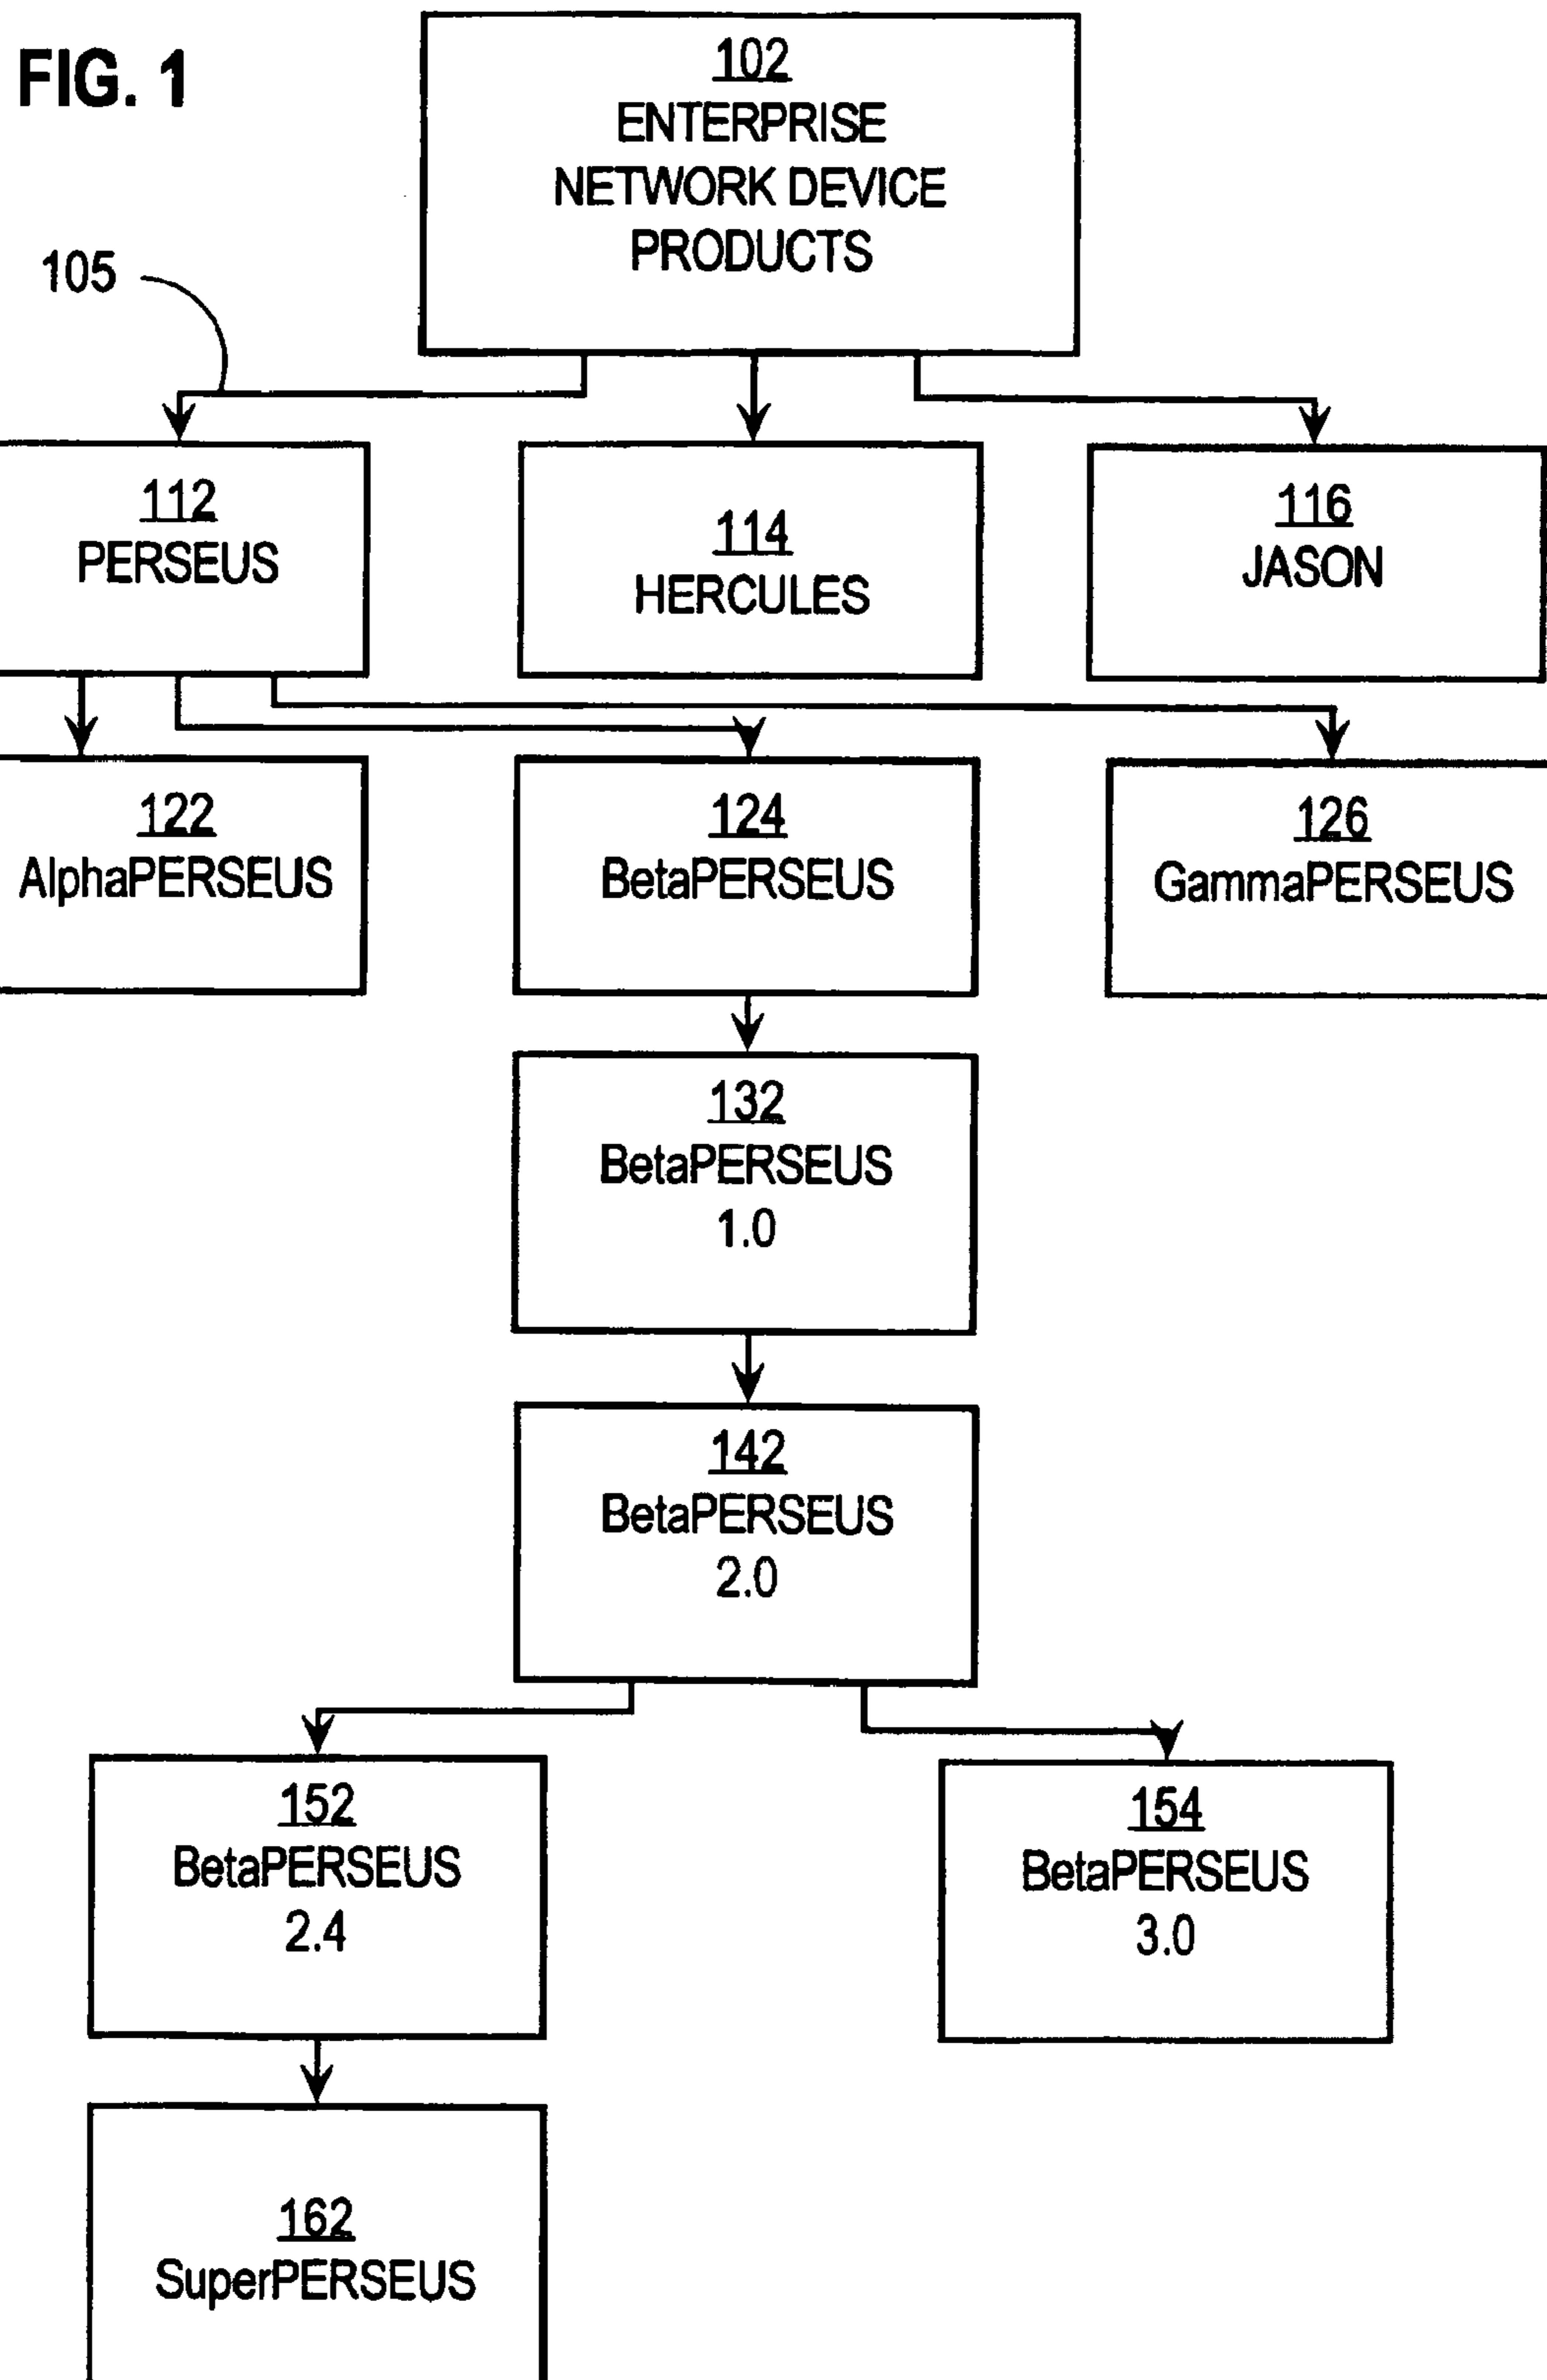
FIG. 1

102
ENTERPRISE
NETWORK DEVICE
PRODUCTS

105

112
PERSEUS

114
HERCULES

116
JASON

122
AlphaPERSEUS

124
BetaPERSEUS

126
GammaPERSEUS

132
BetaPERSEUS
1.0

142
BetaPERSEUS
2.0

152
BetaPERSEUS
2.4

154
BetaPERSEUS
3.0

162
SuperPERSEUS